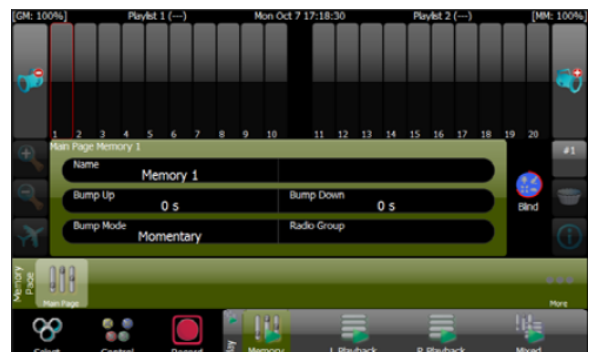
[GM: 100%] Playlist 1 (---) Mon Oct 7 17:18:30 Playlist 2 (---) [MM: 100%]

1 2 3 4 5 6 7 8 9 10 11 12 13 14 15 16 17 18 19 20

Main Page Memory 1

Name
Memory 1

Bump Up
0 s

Bump Down
0 s

Bump Mode
Momentary

Radio Group

Blind

#1

Memory Page

Main Page

More

Colour Control Record

Play

Memory L Playback R Playback Mixed